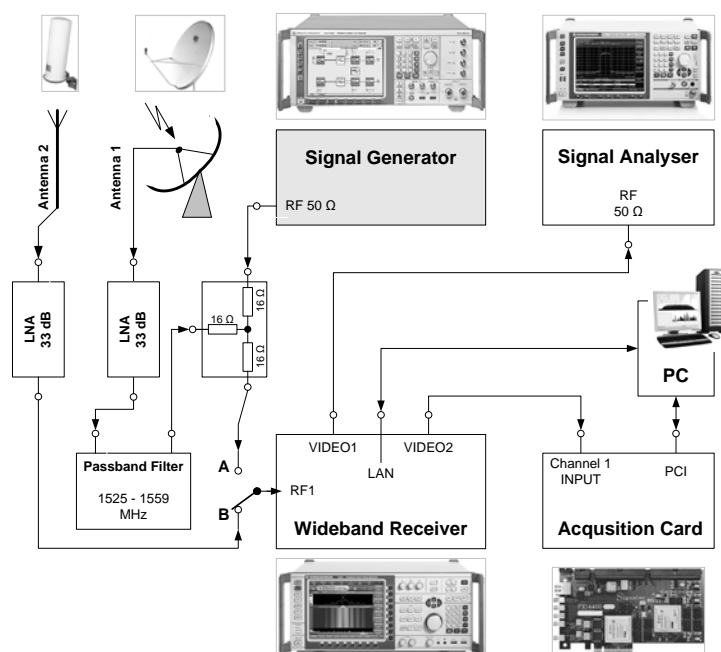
Antenna 2

Antenna 1

Signal Generator

RF 50 Ω

Signal Analyser

RF
50 Ω

LNA
33 dB

LNA
33 dB

16 Ω

16 Ω

16 Ω

PC

Passband Filter

1525 - 1559 MHz

A

B

RF1

VIDEO1

LAN

VIDEO2

Wideband Receiver

Channel 1 INPUT

PCI

Acqusition Card